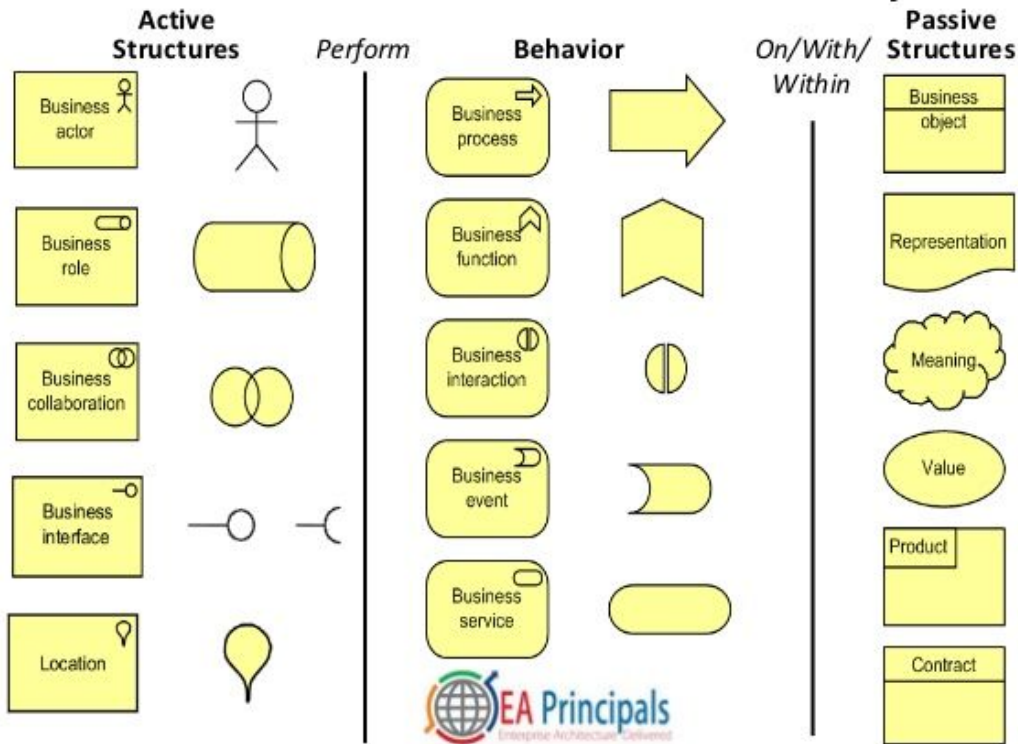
Active Structures

Perform

Behavior

On/With/ Within

Passive Structures

Business actor

Business role

Business collaboration

Business interface

Location

Business process

Business function

Business interaction

Business event

Business service

Business object

Representation

Meaning

Value

Product

Contract

EA Principals
Enterprise Architecture Delivered